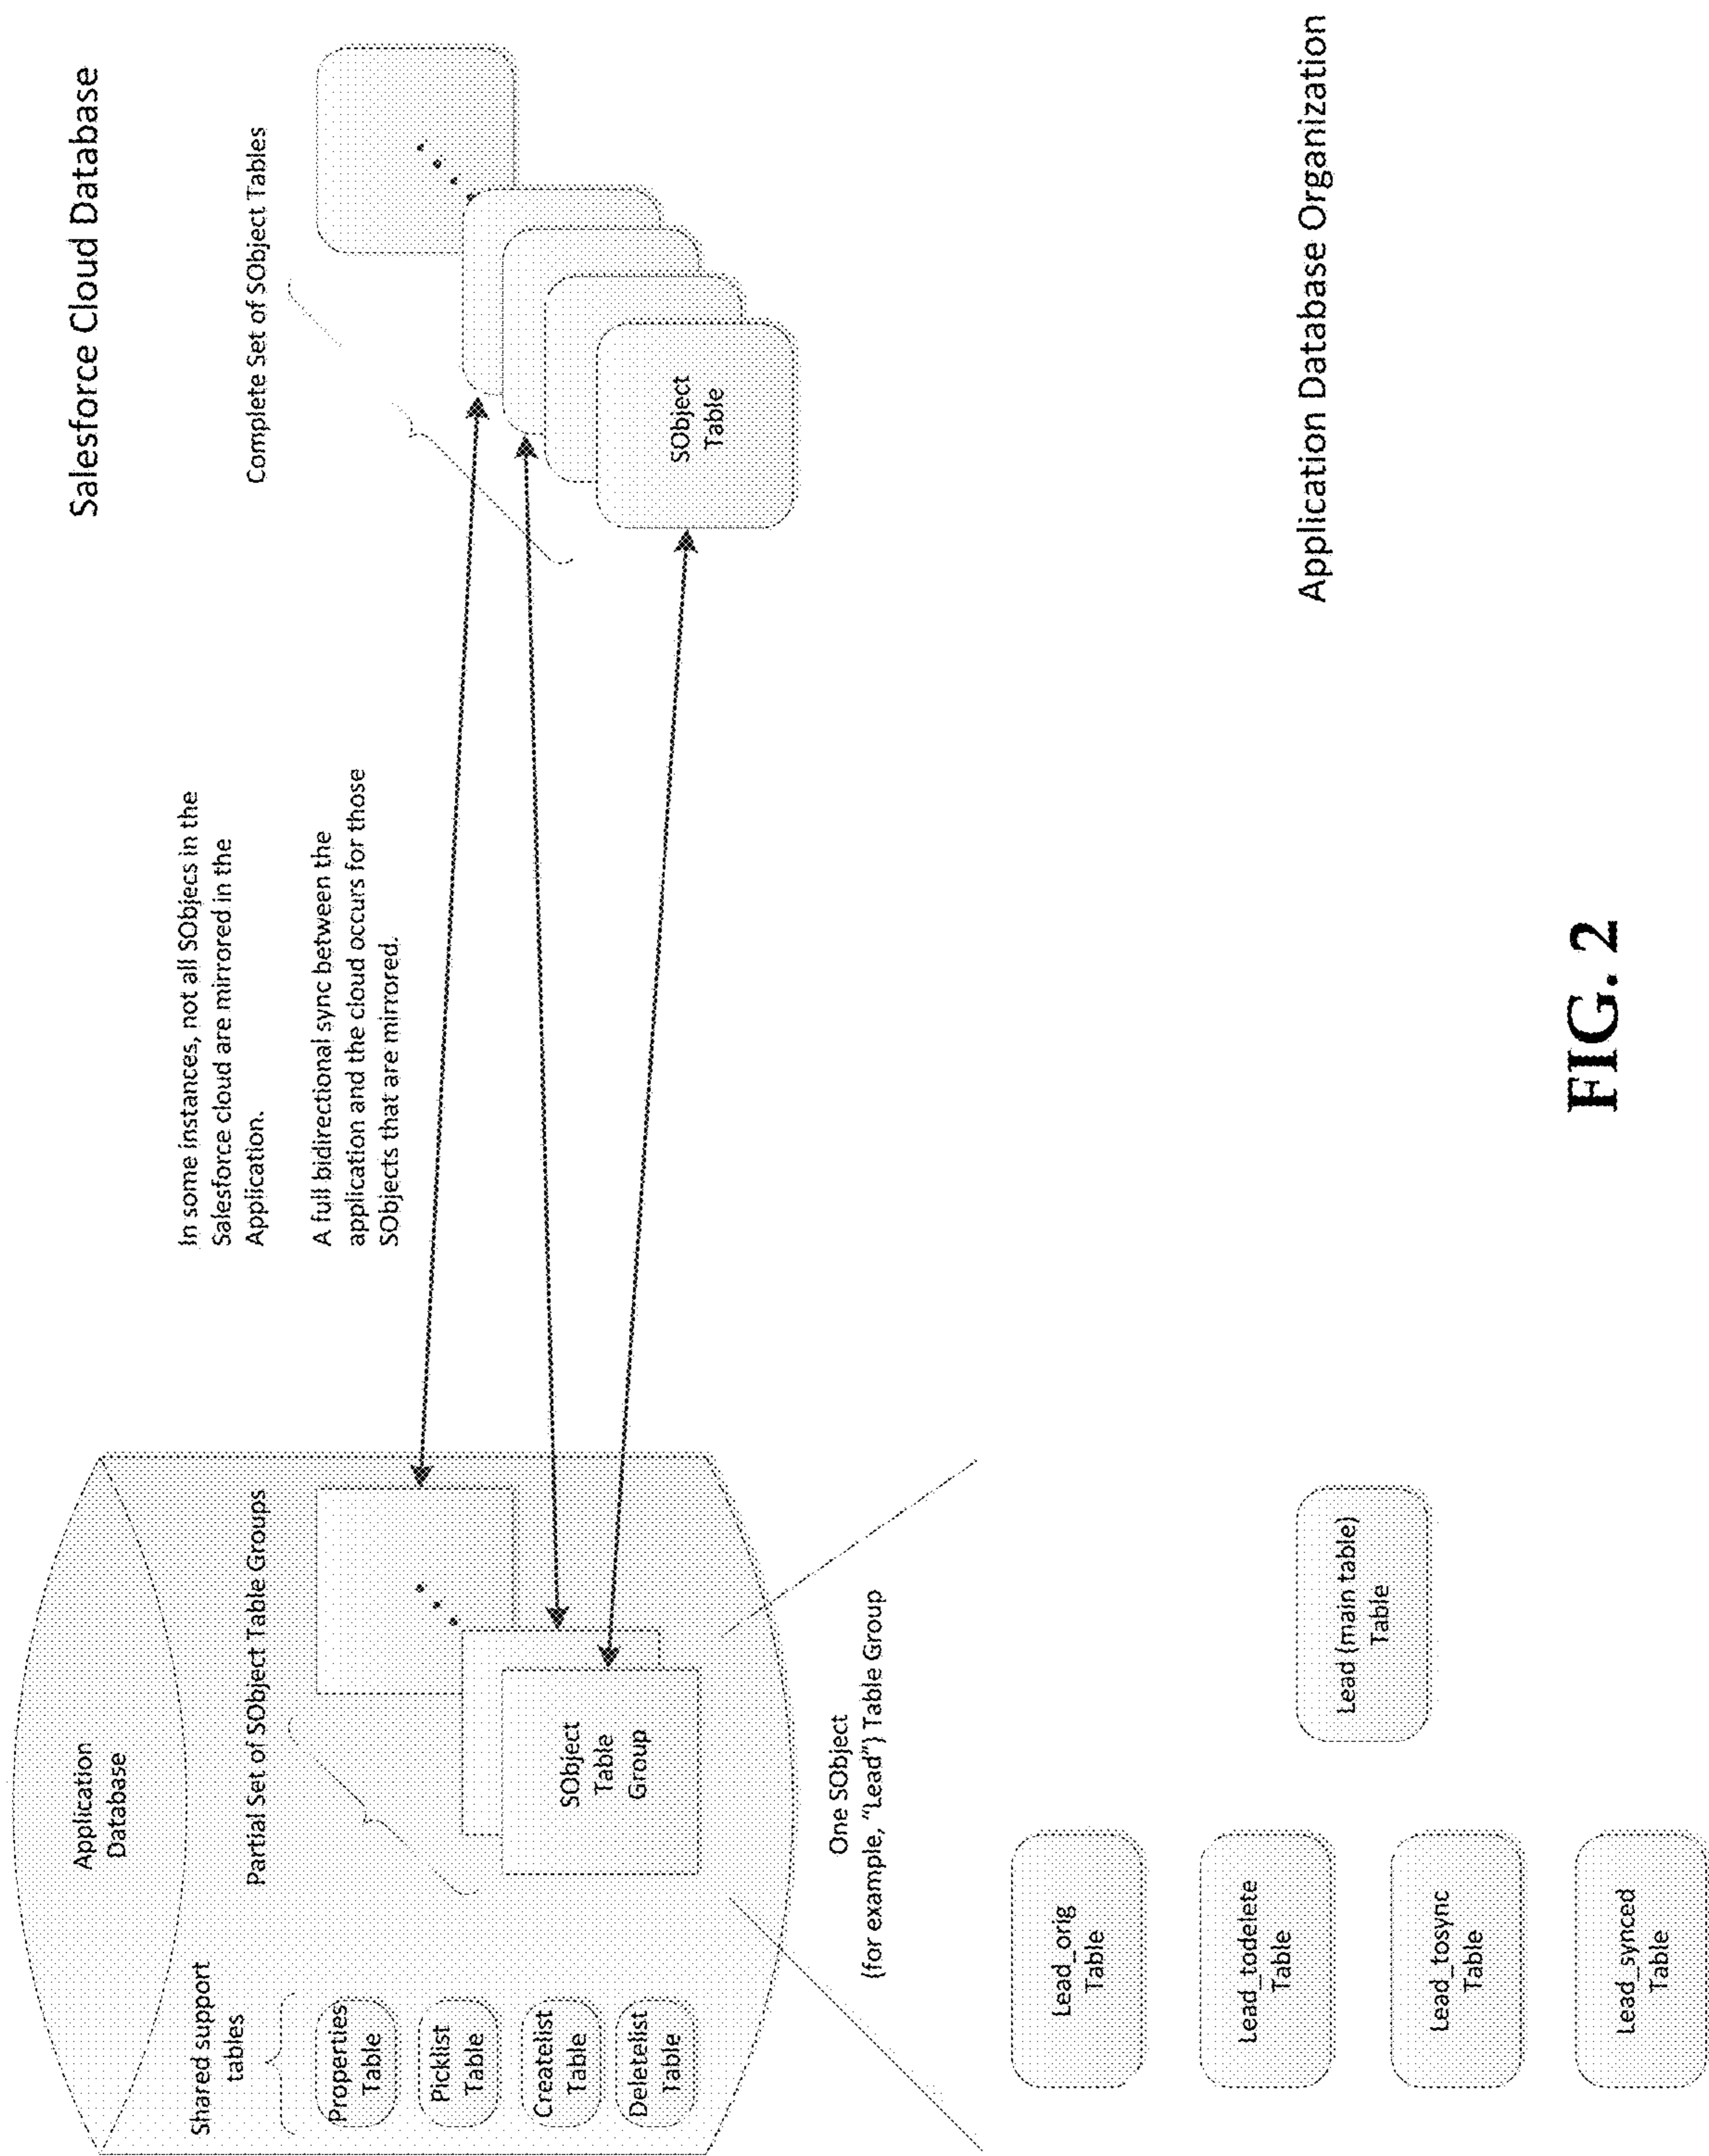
Salesforce Cloud Database

Complete Set of SObject Tables

SObject Table

Application Database Organization

In some instances, not all SObjecs in the Salesforce cloud are mirrored in the Application.

A full bidirectional sync between the application and the cloud occurs for those SObjects that are mirrored.

FIG. 2

Application Database

Partial Set of SObject Table Groups

SObject Table Group

One SObject (for example, "Lead") Table Group

Shared support tables

Properties Table

Picklist Table

Createlist Table

Deletelist Table

Lead (main table) Table

Lead_orig Table

Lead_todelete Table

Lead_tosync Table

Lead_synced Table